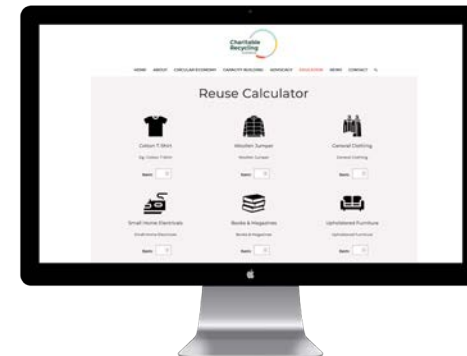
Charitable Recycling

HOME ABOUT CIRCULAR ECONOMY CAPACITY BUILDING ADVOCACY EDUCATION NEWS CONTACT

Reuse Calculator

Cotton T-Shirt

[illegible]

Items

Woollen Jumper

Woollen Jumper

Items

General Clothing

General Clothing

Items

Small Home Electricals

Small Home Electricals

Items

Books & Magazines

Books & Magazines

Items

Upholstered Furniture

Upholstered Furniture

Items